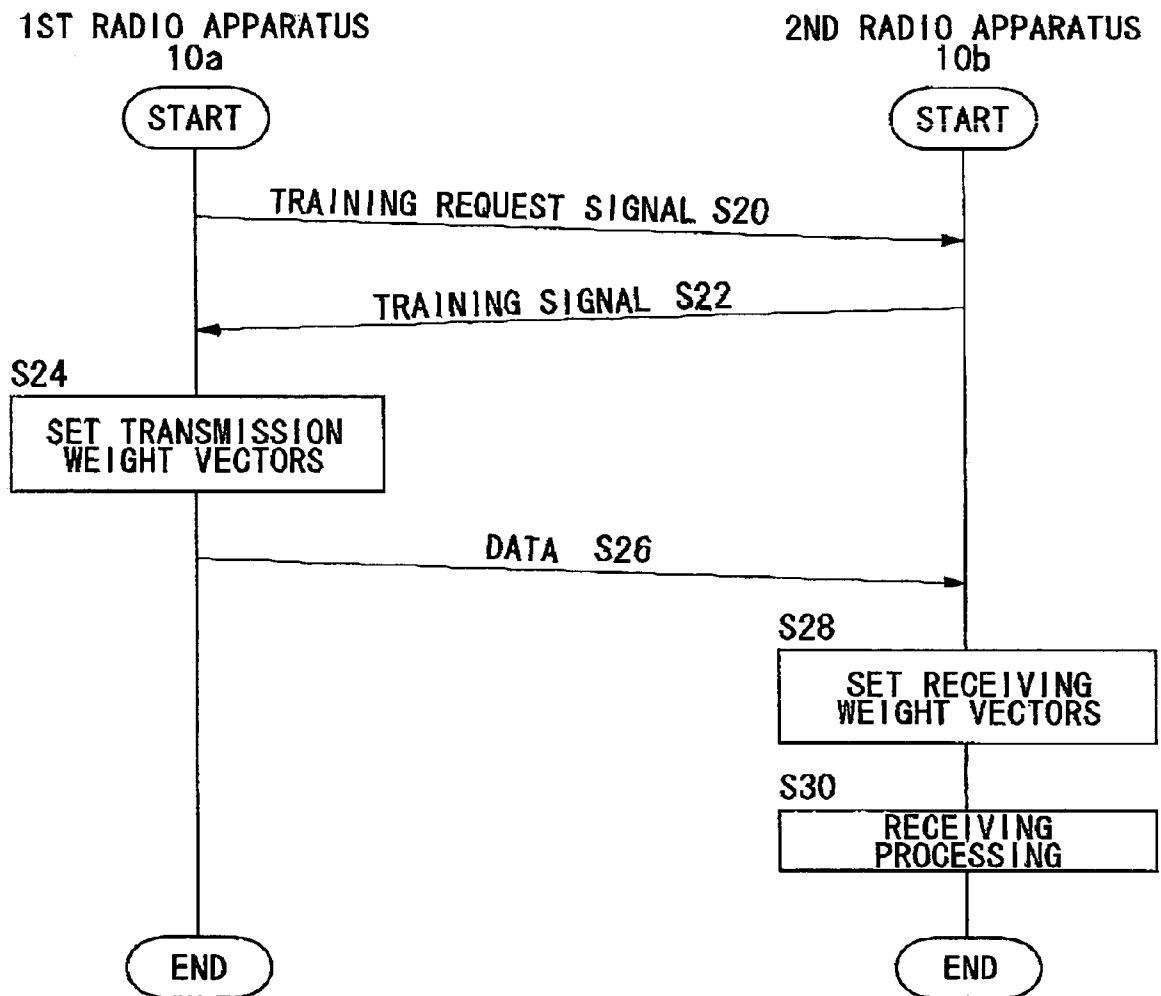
1ST RADIO APPARATUS
10a

2ND RADIO APPARATUS
10b

START

START

TRAINING REQUEST SIGNAL S20

TRAINING SIGNAL S22

S24

SET TRANSMISSION WEIGHT VECTORS

DATA S26

S28

SET RECEIVING WEIGHT VECTORS

S30

RECEIVING PROCESSING

END

END